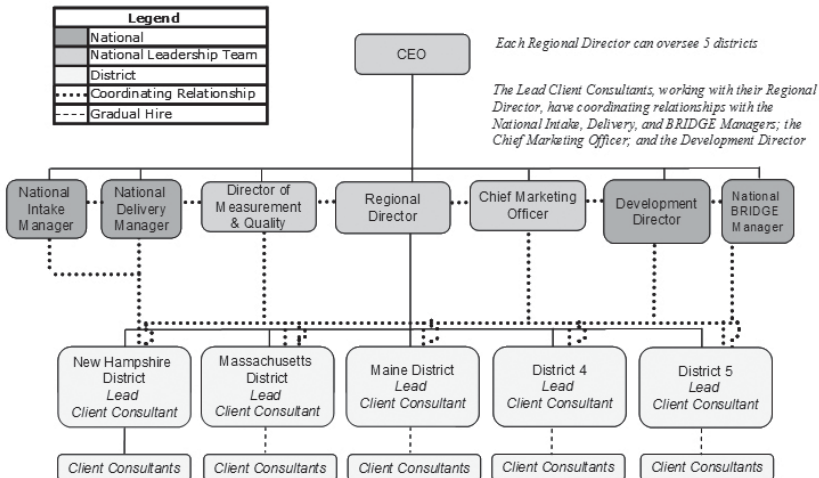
| Legend |
|---|
| National |
| National Leadership Team |
| District |
| Coordinating Relationship |
| Gradual Hire |

CEO

Each Regional Director can oversee 5 districts

The Lead Client Consultants, working with their Regional Director, have coordinating relationships with the National Intake, Delivery, and BRIDGE Managers; the Chief Marketing Officer; and the Development Director

National Intake Manager

National Delivery Manager

Director of Measurement & Quality

Regional Director

Chief Marketing Officer

Development Director

National BRIDGE Manager

New Hampshire District Lead Client Consultant

Massachusetts District Lead Client Consultant

Maine District Lead Client Consultant

District 4 Lead Client Consultant

District 5 Lead Client Consultant

Client Consultants

Client Consultants

Client Consultants

Client Consultants

Client Consultants